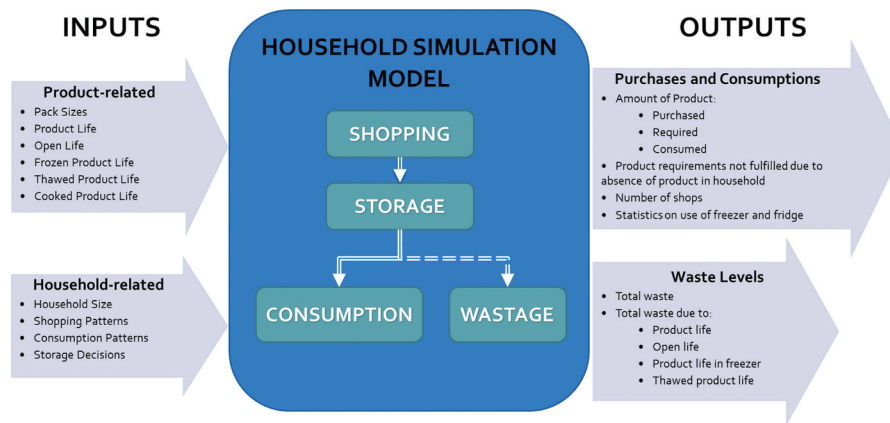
INPUTS

Product-related
- Pack Sizes
- Product Life
- Open Life
- Frozen Product Life
- Thawed Product Life
- Cooked Product Life

Household-related
- Household Size
- Shopping Patterns
- Consumption Patterns
- Storage Decisions

HOUSEHOLD SIMULATION MODEL

SHOPPING

STORAGE

CONSUMPTION

WASTAGE

OUTPUTS

Purchases and Consumptions
- Amount of Product:
  - Purchased
  - Required
  - Consumed
- Product requirements not fulfilled due to absence of product in household
- Number of shops
- Statistics on use of freezer and fridge

Waste Levels
- Total waste
- Total waste due to:
  - Product life
  - Open life
  - Product life in freezer
  - Thawed product life